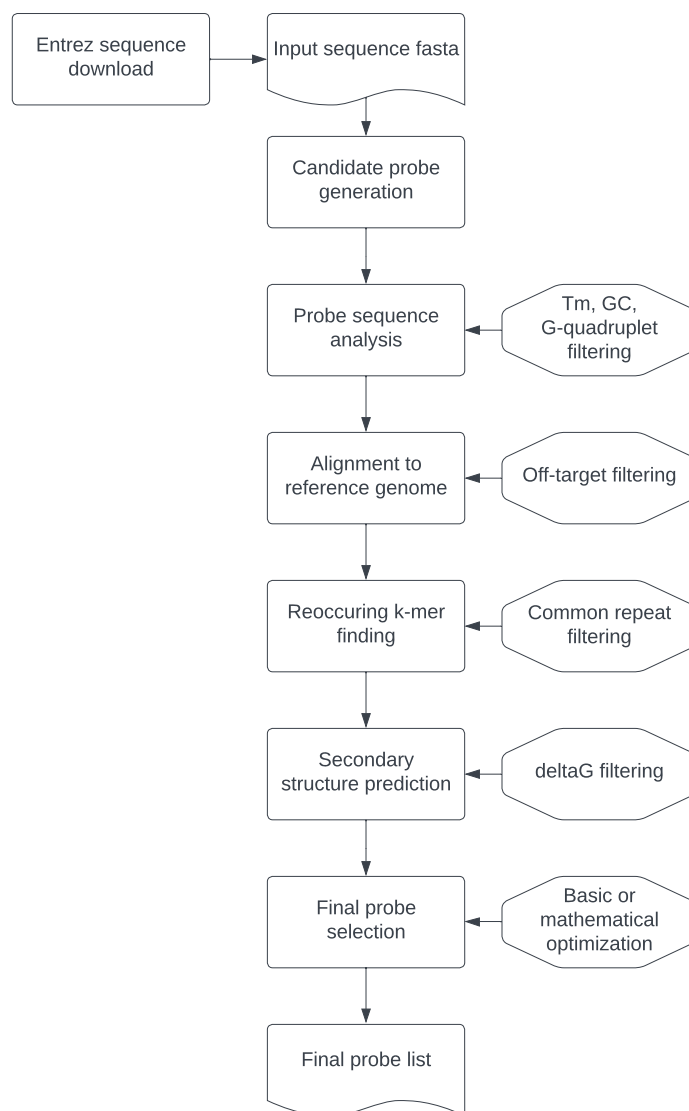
Entrez sequence download

Input sequence fasta

Candidate probe generation

Probe sequence analysis

Tm, GC, G-quadruplet filtering

Alignment to reference genome

Off-target filtering

Reoccuring k-mer finding

Common repeat filtering

Secondary structure prediction

deltaG filtering

Final probe selection

Basic or mathematical optimization

Final probe list